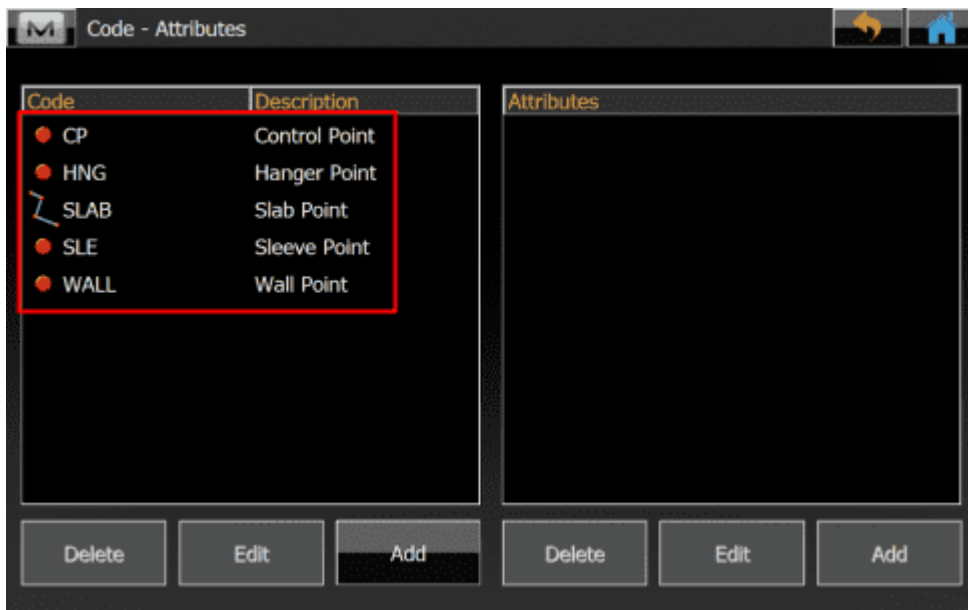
M Code - Attributes

| Code | Description |
|---|---|
| CP | Control Point |
| HNG | Hanger Point |
| SLAB | Slab Point |
| SLE | Sleeve Point |
| WALL | Wall Point |

Attributes

Delete Edit Add

Delete Edit Add